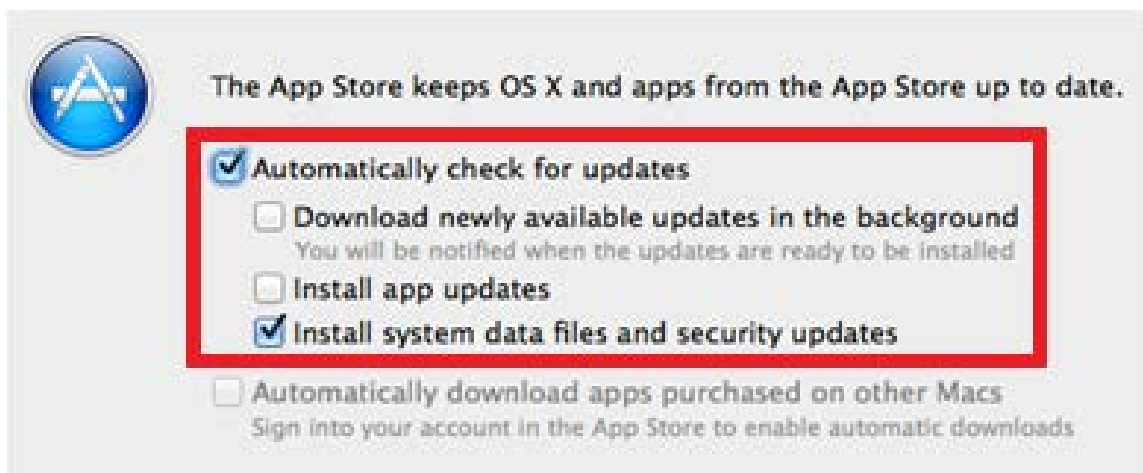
The App Store keeps OS X and apps from the App Store up to date.

Automatically check for updates

Download newly available updates in the background
You will be notified when the updates are ready to be installed

Install app updates

Install system data files and security updates

Automatically download apps purchased on other Macs
Sign into your account in the App Store to enable automatic downloads